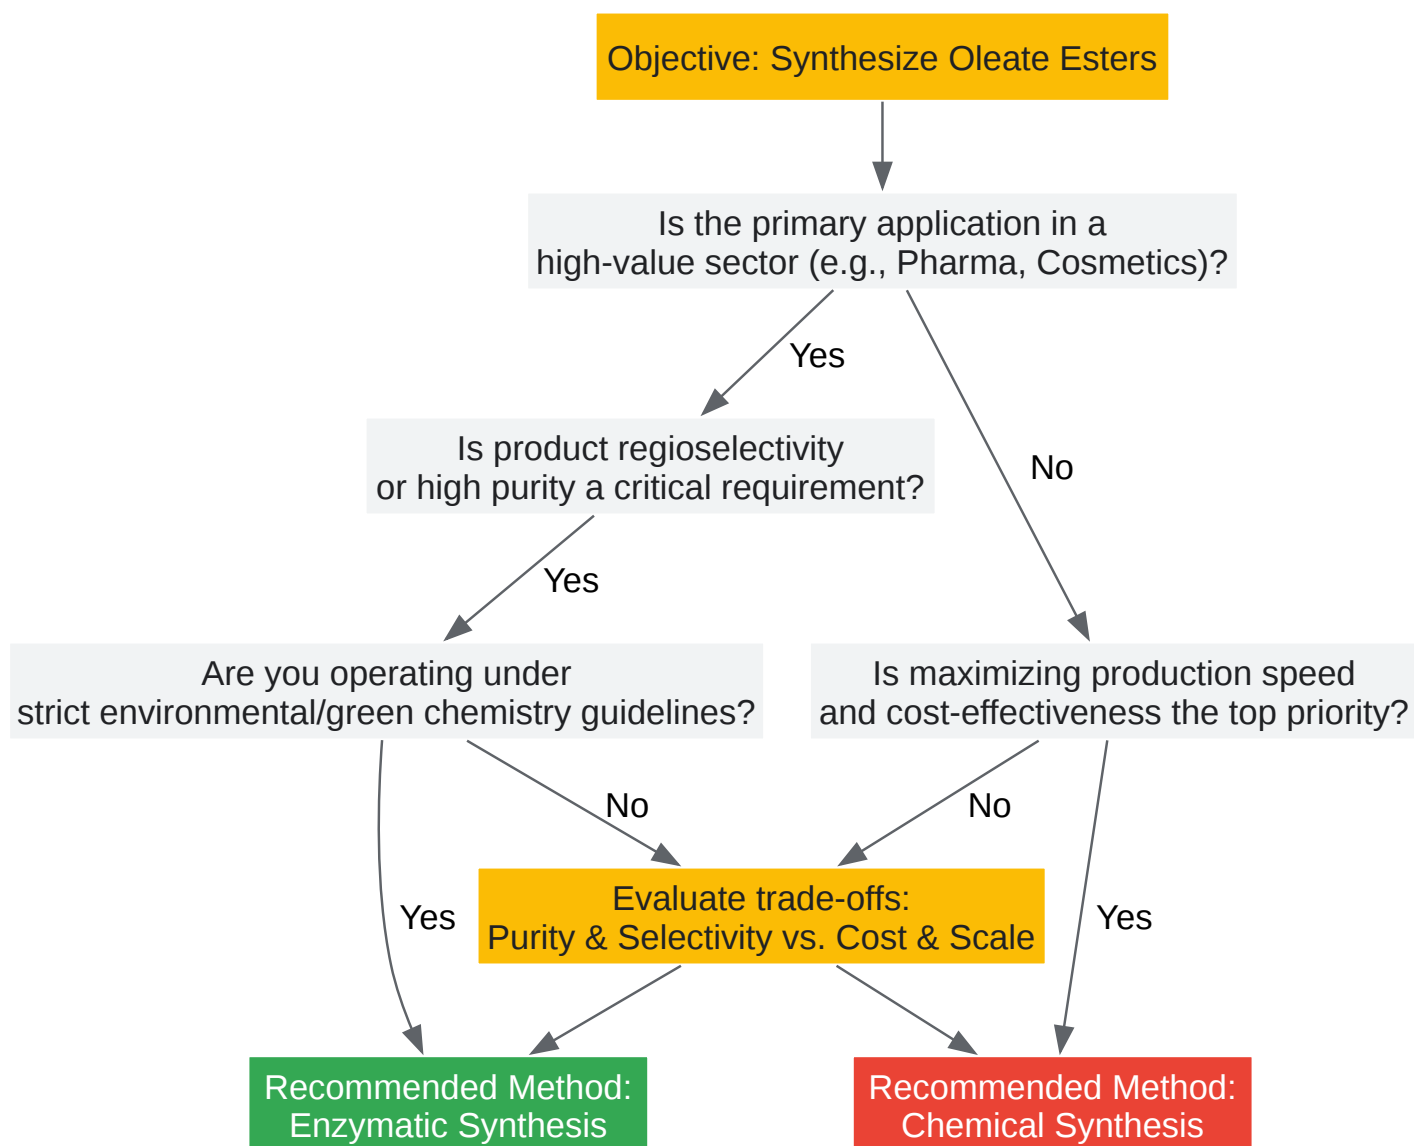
Objective: Synthesize Oleate Esters

Is the primary application in a high-value sector (e.g., Pharma, Cosmetics)?

Yes

No

Is product regioselectivity or high purity a critical requirement?

Yes

Are you operating under strict environmental/green chemistry guidelines?

Is maximizing production speed and cost-effectiveness the top priority?

No

No

Yes

Evaluate trade-offs: Purity & Selectivity vs. Cost & Scale

Yes

Recommended Method: Enzymatic Synthesis

Recommended Method: Chemical Synthesis